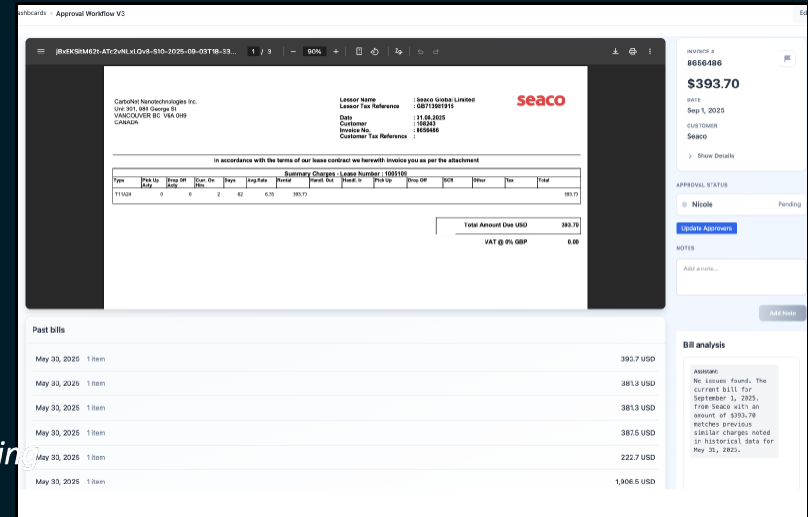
ashboards > Approval Workflow V3

jBxEKSItM62t-ATc2vNLxLQv8-S10-2025-09-03T18-33... 1 / 3 | − 90% +

CarboNet Nanotechnologies Inc.
Unit 301, 080 George St
VANCOUVER BC V6A 0H9
CANADA

Lessor Name : Seaco Global Limited
Lessor Tax Reference : GB713801915

Date : 31.08.2025
Customer : 108243
Invoice No. : 8656486
Customer Tax Reference :

seaco

In accordance with the terms of our lease contract we herewith invoice you as per the attachment

Summary Charges - Lease Number : 1003105

| Type | Pick Up Actv | Drop Off Actv | Curr. On Hire | Days | Avg.Rate | Rental | Handl. Out | Handl. In | Pick Up | Drop Off | DCR | Other | Tax | Total |
|---|---|---|---|---|---|---|---|---|---|---|---|---|---|---|
| T11624 | 0 | 0 | 2 | 62 | 6.35 | 393.70 | | | | | | | | 393.70 |

Total Amount Due USD 393.70

VAT @ 0% GBP 0.00

Past bills

| | | |
|---|---|---|
| May 30, 2025 | 1 item | 393.7 USD |
| May 30, 2025 | 1 item | 381.3 USD |
| May 30, 2025 | 1 item | 381.3 USD |
| May 30, 2025 | 1 item | 387.5 USD |
| May 30, 2025 | 1 item | 222.7 USD |
| May 30, 2025 | 1 item | 1,906.5 USD |

INVOICE #
8656486
$393.70
DATE
Sep 1, 2025
CUSTOMER
Seaco
> Show Details

APPROVAL STATUS
Nicole Pending
Update Approvers
NOTES
Add a note...
Add Note

Bill analysis
Assistant
No issues found. The current bill for September 1, 2025, from Seaco with an amount of $393.70 matches previous similar charges noted in historical data for May 31, 2025.

ing